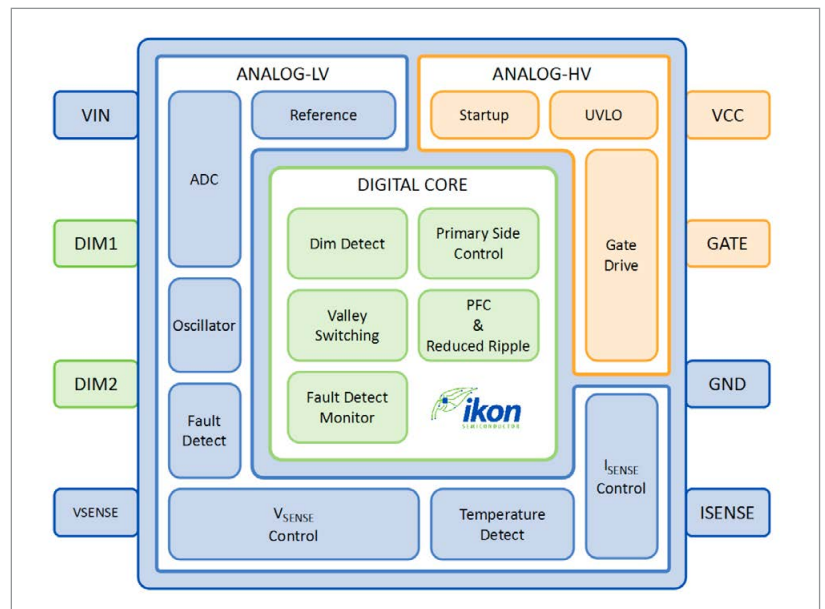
VIN

DIM1

DIM2

VSENSE

ANALOG-LV

ADC

Reference

Oscillator

Fault Detect

DIGITAL CORE

Dim Detect

Primary Side Control

Valley Switching

PFC & Reduced Ripple

Fault Detect Monitor

ikon SEMICONDUCTOR

$V_{SENSE}$ Control

Temperature Detect

ANALOG-HV

Startup

UVLO

Gate Drive

$I_{SENSE}$ Control

VCC

GATE

GND

ISENSE